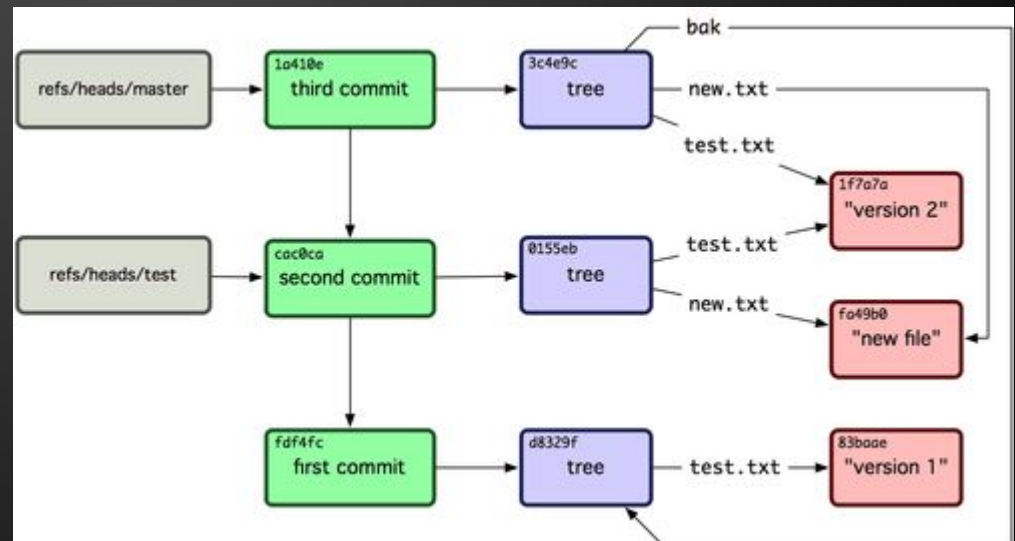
refs/heads/master

1a410e
third commit

3c4e9c
tree

bak

new.txt

test.txt

1f7a7a
"version 2"

refs/heads/test

cac0ca
second commit

0155eb
tree

test.txt

new.txt

fa49b0
"new file"

fdf4fc
first commit

d8329f
tree

test.txt

83baae
"version 1"